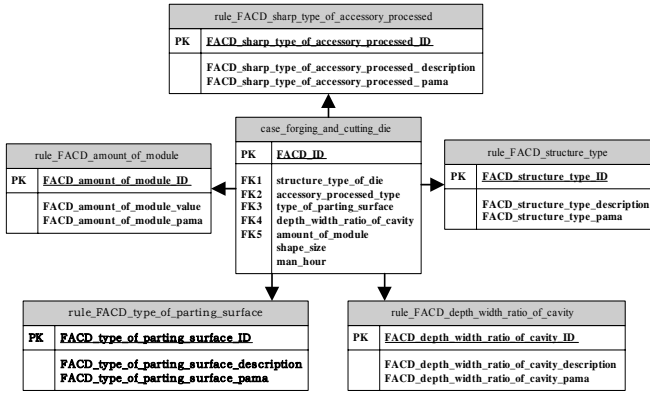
rule_FACD_sharp_type_of_accessory_processed

| PK | FACD_sharp_type_of_accessory_processed_ID |
|---|---|
| | FACD_sharp_type_of_accessory_processed_ description FACD_sharp_type_of_accessory_processed_ pama |

case_forging_and_cutting_die

| PK | FACD_ID |
|---|---|
| FK1 FK2 FK3 FK4 FK5 | structure_type_of_die accessory_processed_type type_of_parting_surface depth_width_ratio_of_cavity amount_of_module shape_size man_hour |

rule_FACD_amount_of_module

| PK | FACD_amount_of_module_ID |
|---|---|
| | FACD_amount_of_module_value FACD_amount_of_module_pama |

rule_FACD_structure_type

| PK | FACD_structure_type_ID |
|---|---|
| | FACD_structure_type_description FACD_structure_type_pama |

rule_FACD_type_of_parting_surface

| PK | FACD_type_of_parting_surface_ID |
|---|---|
| | FACD_type_of_parting_surface_description FACD_type_of_parting_surface_pama |

rule_FACD_depth_width_ratio_of_cavity

| PK | FACD_depth_width_ratio_of_cavity_ID |
|---|---|
| | FACD_depth_width_ratio_of_cavity_description FACD_depth_width_ratio_of_cavity_pama |